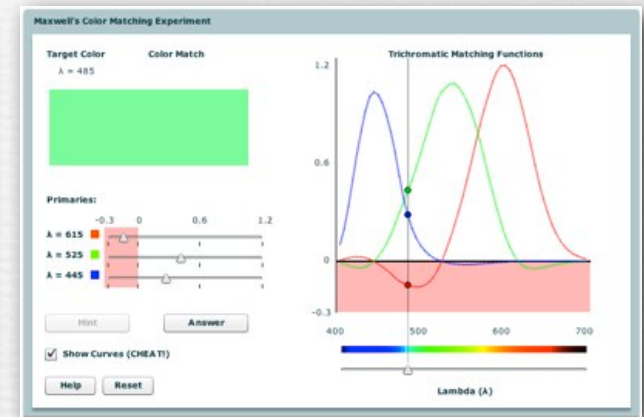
Maxwell's Color Matching Experiment

Target Color

λ = 485

Color Match

Primaries:

-0.3 0 0.6 1.2

λ = 615

λ = 525

λ = 445

Hint

Answer

Show Curves (CHEAT!)

Help

Reset

Trichromatic Matching Functions

1.2

0.6

0

-0.3

400 500 600 700

Lambda (λ)